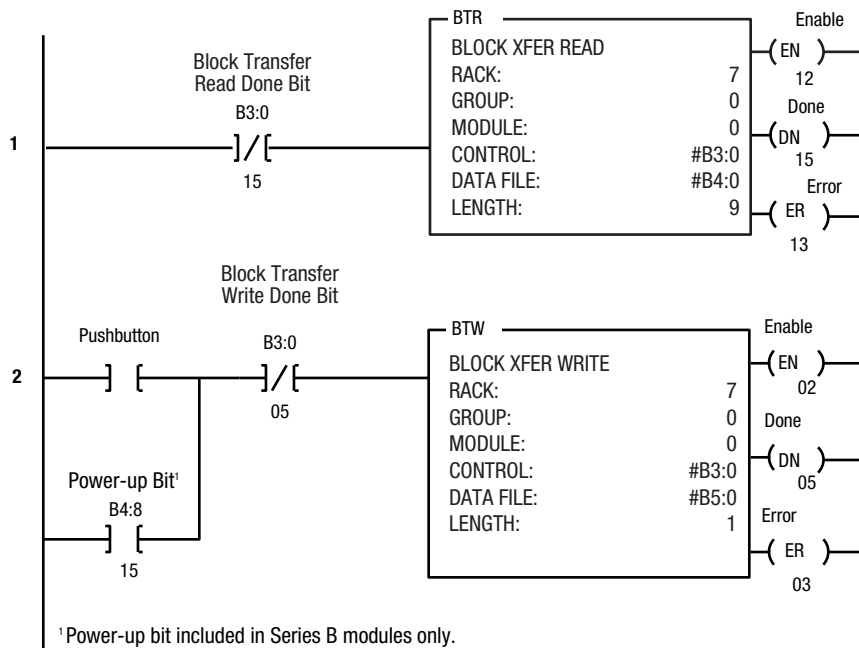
1

Block Transfer Read Done Bit

B3:0

]/[

15

BTR

BLOCK XFER READ

| | |
|---|---|
| RACK: | 7 |
| GROUP: | 0 |
| MODULE: | 0 |
| CONTROL: | #B3:0 |
| DATA FILE: | #B4:0 |
| LENGTH: | 9 |

Enable

EN

12

Done

DN

15

Error

ER

13

2

Block Transfer Write Done Bit

Pushbutton

] [

B3:0

]/[

05

Power-up Bit$^1$

B4:8

] [

15

BTW

BLOCK XFER WRITE

| | |
|---|---|
| RACK: | 7 |
| GROUP: | 0 |
| MODULE: | 0 |
| CONTROL: | #B3:0 |
| DATA FILE: | #B5:0 |
| LENGTH: | 1 |

Enable

EN

02

Done

DN

05

Error

ER

03

$^1$Power-up bit included in Series B modules only.